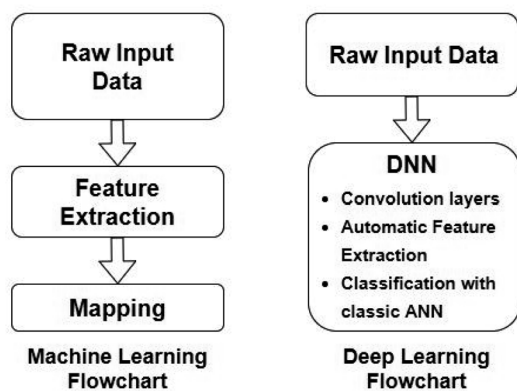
Raw Input Data

Feature Extraction

Mapping

Machine Learning Flowchart

Raw Input Data

DNN

- Convolution layers
- Automatic Feature Extraction
- Classification with classic ANN

Deep Learning Flowchart